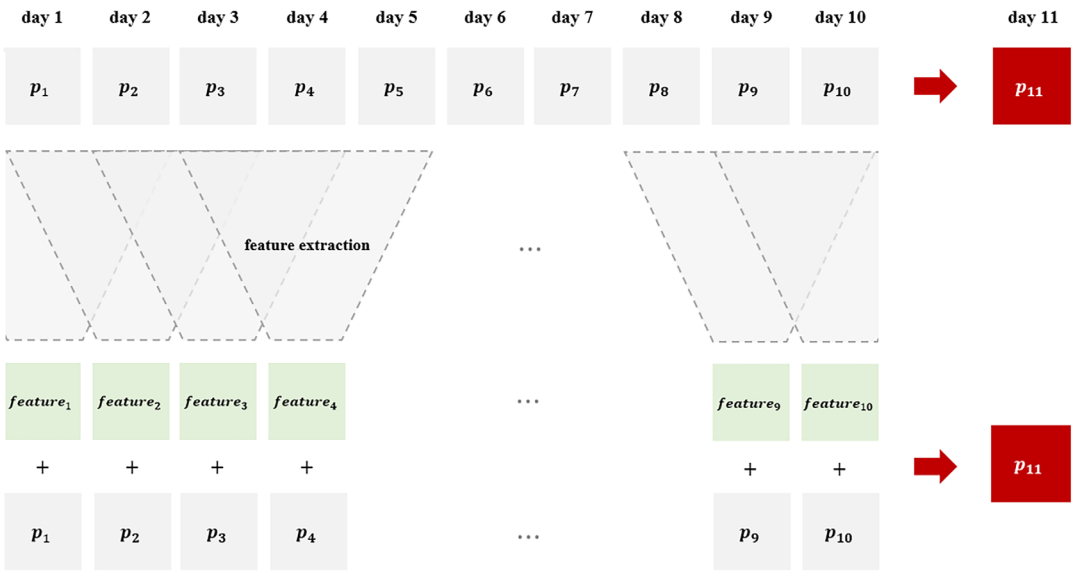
day 1 day 2 day 3 day 4 day 5 day 6 day 7 day 8 day 9 day 10 day 11

$p_1$ $p_2$ $p_3$ $p_4$ $p_5$ $p_6$ $p_7$ $p_8$ $p_9$ $p_{10}$ $p_{11}$

feature extraction

...

$feature_1$ $feature_2$ $feature_3$ $feature_4$ ... $feature_9$ $feature_{10}$

+ + + + + +

$p_{11}$

$p_1$ $p_2$ $p_3$ $p_4$ ... $p_9$ $p_{10}$